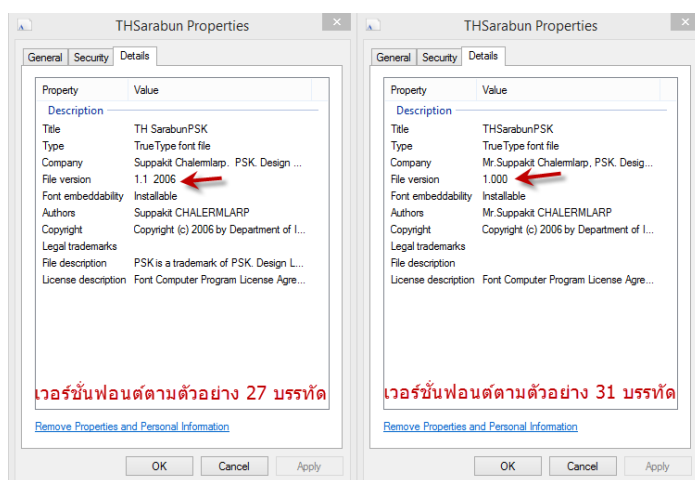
THSarabun Properties

General | Security | Details

| Property | Value |
|---|---|
| Description | |
| Title | TH SarabunPSK |
| Type | TrueType font file |
| Company | Suppakit Chalermlarp. PSK. Design ... |
| File version | 1.1 2006 |
| Font embeddability | Installable |
| Authors | Suppakit CHALERMLARP |
| Copyright | Copyright (c) 2006 by Department of I... |
| Legal trademarks | |
| File description | PSK is a trademark of PSK. Design L... |
| License description | Font Computer Program License Agre... |

เวอร์ชั่นฟอนต์ตามตัวอย่าง 27 บรรทัด

Remove Properties and Personal Information

OK | Cancel | Apply

THSarabun Properties

General | Security | Details

| Property | Value |
|---|---|
| Description | |
| Title | THSarabunPSK |
| Type | TrueType font file |
| Company | Mr.Suppakit Chalermlarp, PSK. Desig... |
| File version | 1.000 |
| Font embeddability | Installable |
| Authors | Mr.Suppakit CHALERMLARP |
| Copyright | Copyright (c) 2006 by Department of I... |
| Legal trademarks | |
| File description | |
| License description | Font Computer Program License Agre... |

เวอร์ชั่นฟอนต์ตามตัวอย่าง 31 บรรทัด

Remove Properties and Personal Information

OK | Cancel | Apply